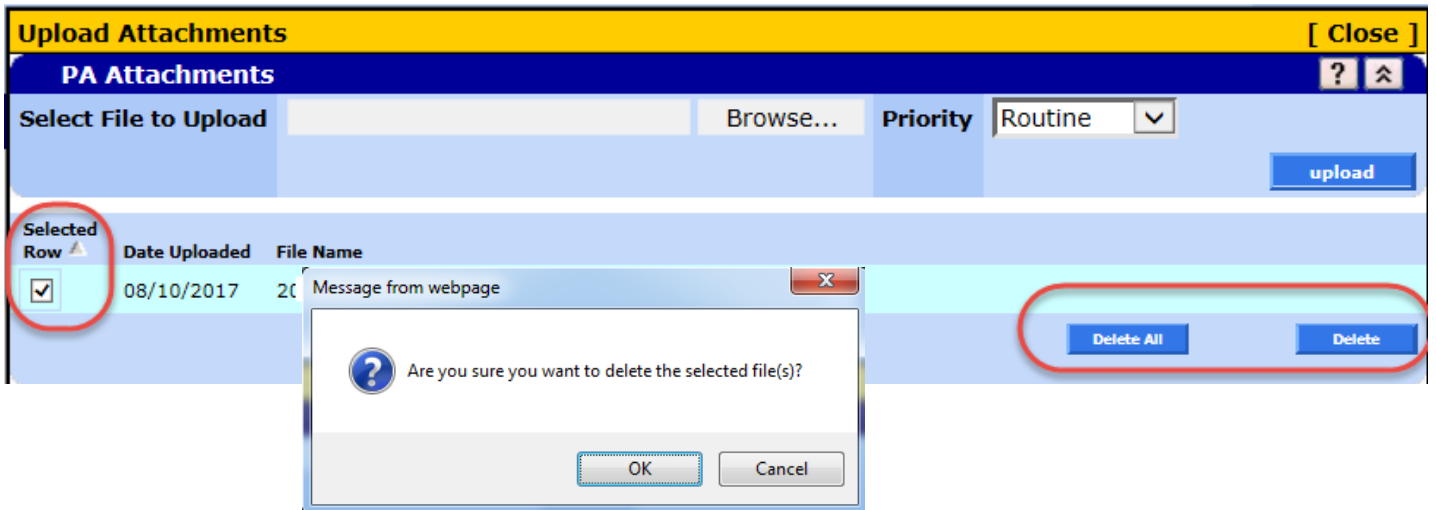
Upload Attachments [ Close ]

PA Attachments

Select File to Upload Browse... Priority Routine

upload

| Selected Row | Date Uploaded | File Name |
|---|---|---|
| ☑ | 08/10/2017 | 20 |

Message from webpage

Are you sure you want to delete the selected file(s)?

OK Cancel

Delete All Delete